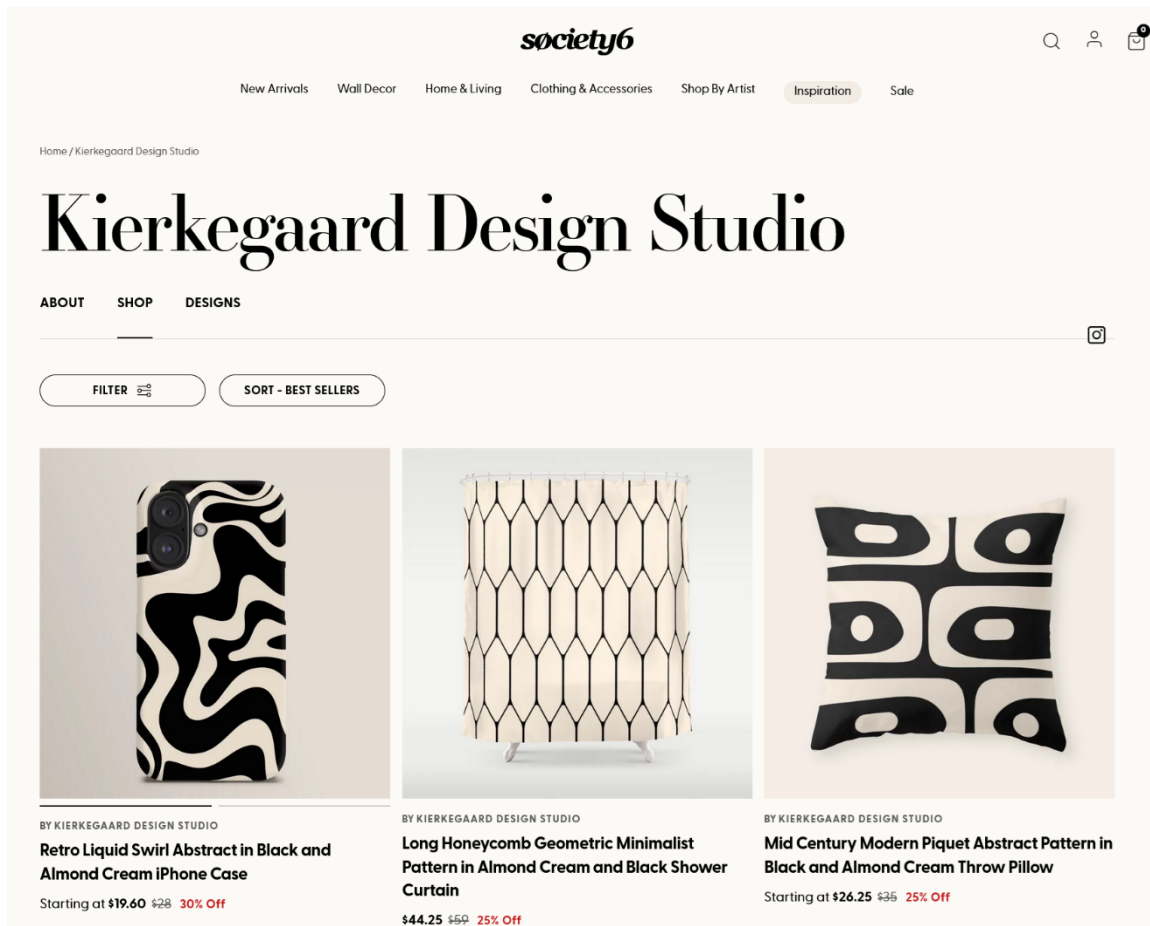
society6

0

New Arrivals Wall Decor Home & Living Clothing & Accessories Shop By Artist Inspiration Sale

Home / Kierkegaard Design Studio

Kierkegaard Design Studio

ABOUT SHOP DESIGNS

FILTER

SORT - BEST SELLERS

BY KIERKEGAARD DESIGN STUDIO
Retro Liquid Swirl Abstract in Black and Almond Cream iPhone Case
Starting at $19.60 $28 30% Off

BY KIERKEGAARD DESIGN STUDIO
Long Honeycomb Geometric Minimalist Pattern in Almond Cream and Black Shower Curtain
$44.25 $59 25% Off

BY KIERKEGAARD DESIGN STUDIO
Mid Century Modern Piquet Abstract Pattern in Black and Almond Cream Throw Pillow
Starting at $26.25 $35 25% Off